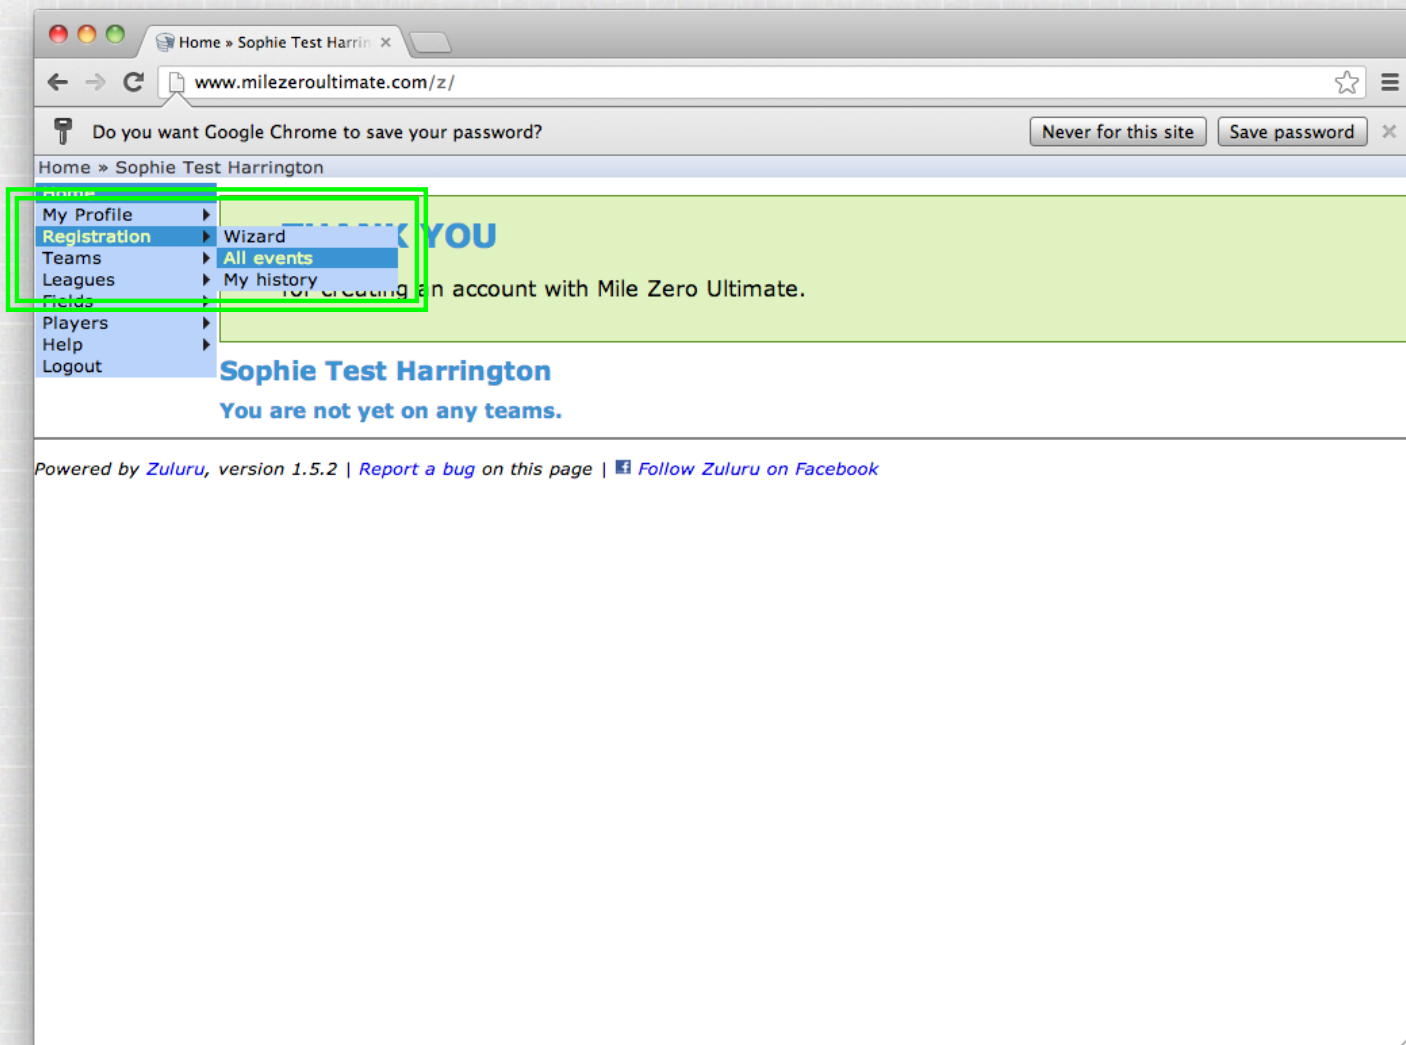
Home » Sophie Test Harrin ×

www.milezeroultimate.com/z/

Do you want Google Chrome to save your password?

Never for this site

Save password

Home » Sophie Test Harrington

Home

My Profile

Registration

Teams

Leagues

Fields

Players

Help

Logout

Wizard

All events

My history

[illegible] YOU

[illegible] an account with Mile Zero Ultimate.

Sophie Test Harrington

You are not yet on any teams.

Powered by Zuluru, version 1.5.2 | Report a bug on this page | Follow Zuluru on Facebook